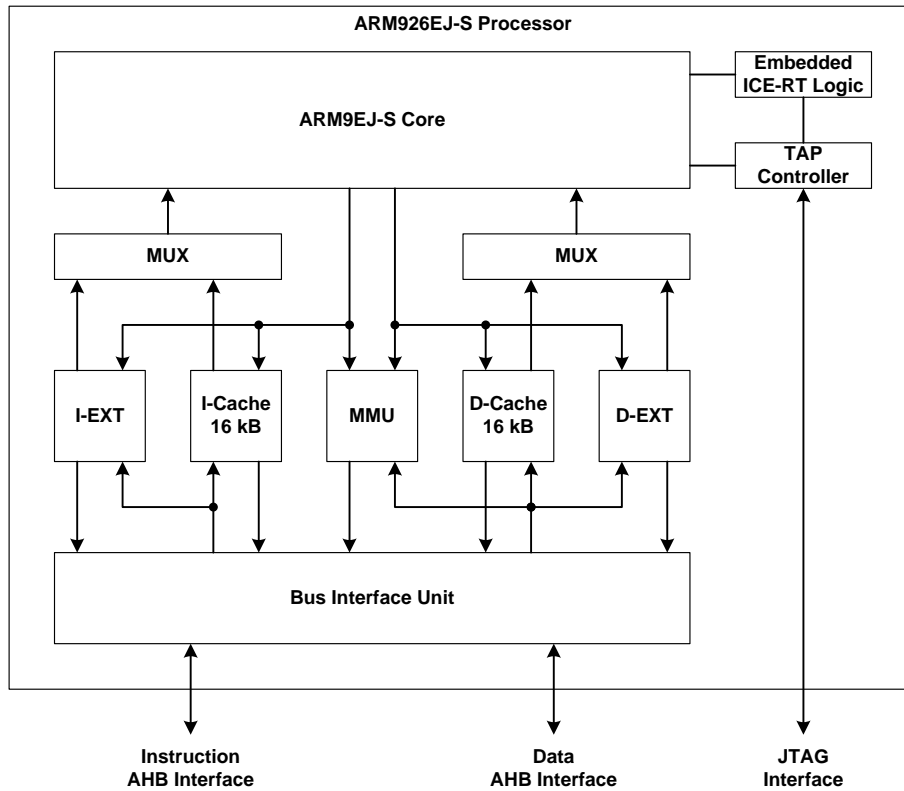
ARM926EJ-S Processor

Embedded ICE-RT Logic

ARM9EJ-S Core

TAP Controller

MUX

MUX

I-EXT

I-Cache 16 kB

MMU

D-Cache 16 kB

D-EXT

Bus Interface Unit

Instruction AHB Interface

Data AHB Interface

JTAG Interface